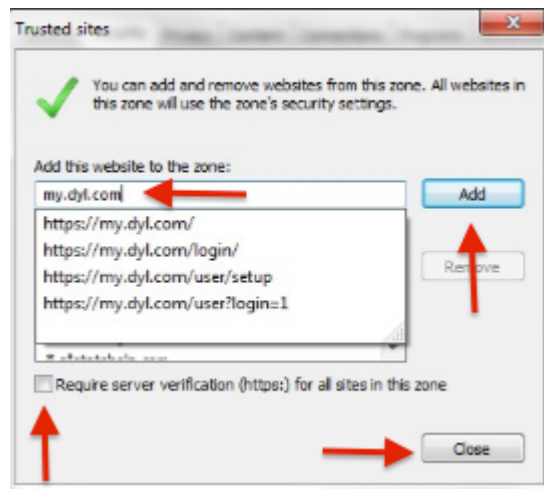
Trusted sites

You can add and remove websites from this zone. All websites in this zone will use the zone's security settings.

Add this website to the zone:

my.dyl.com

Add

https://my.dyl.com/

https://my.dyl.com/login/

https://my.dyl.com/user/setup

https://my.dyl.com/user?login=1

Remove

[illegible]

Require server verification (https:) for all sites in this zone

Close